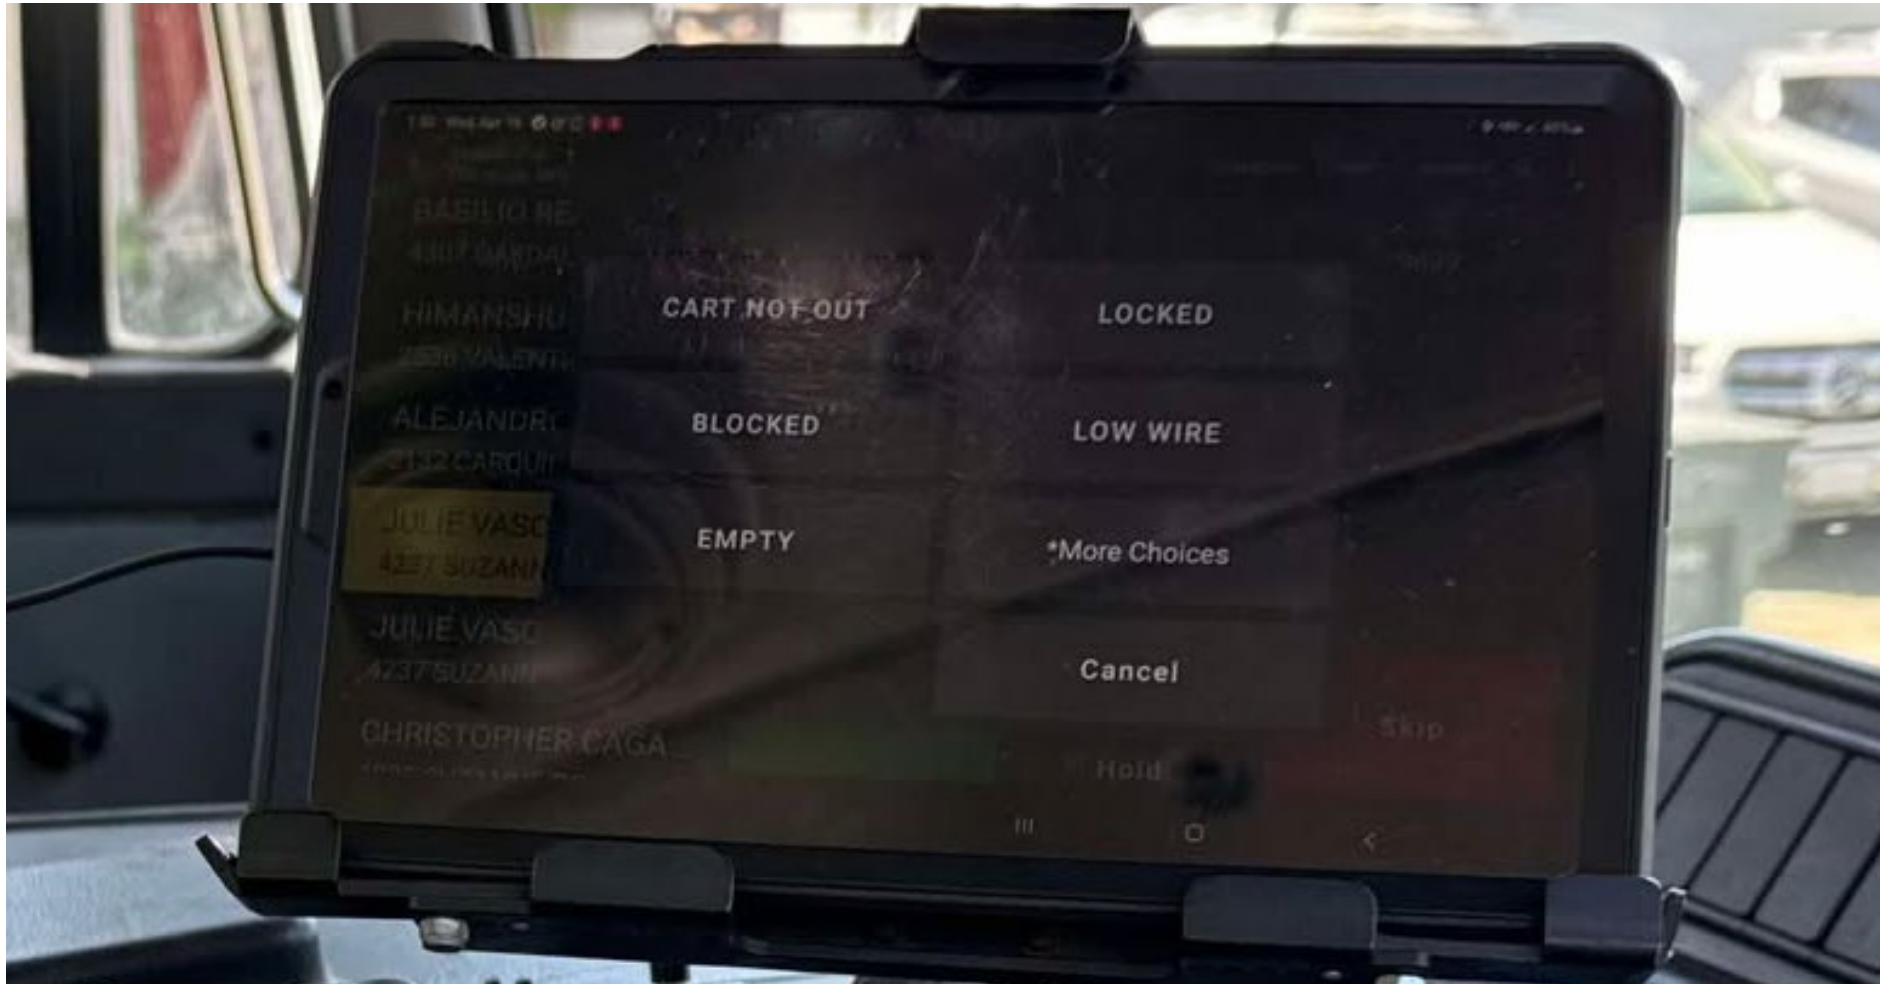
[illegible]

BABILIO RE
4307 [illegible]

HIMANSHU
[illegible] VALENTI

ALEJANDR
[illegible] CARDUI

JULIE VASC
4237 SUZANN

JULIE VASC
4237 SUZANN

CHRISTOPHER CAGA

CART NOT OUT

LOCKED

BLOCKED

LOW WIRE

EMPTY

*More Choices

Cancel

Hold

Skip